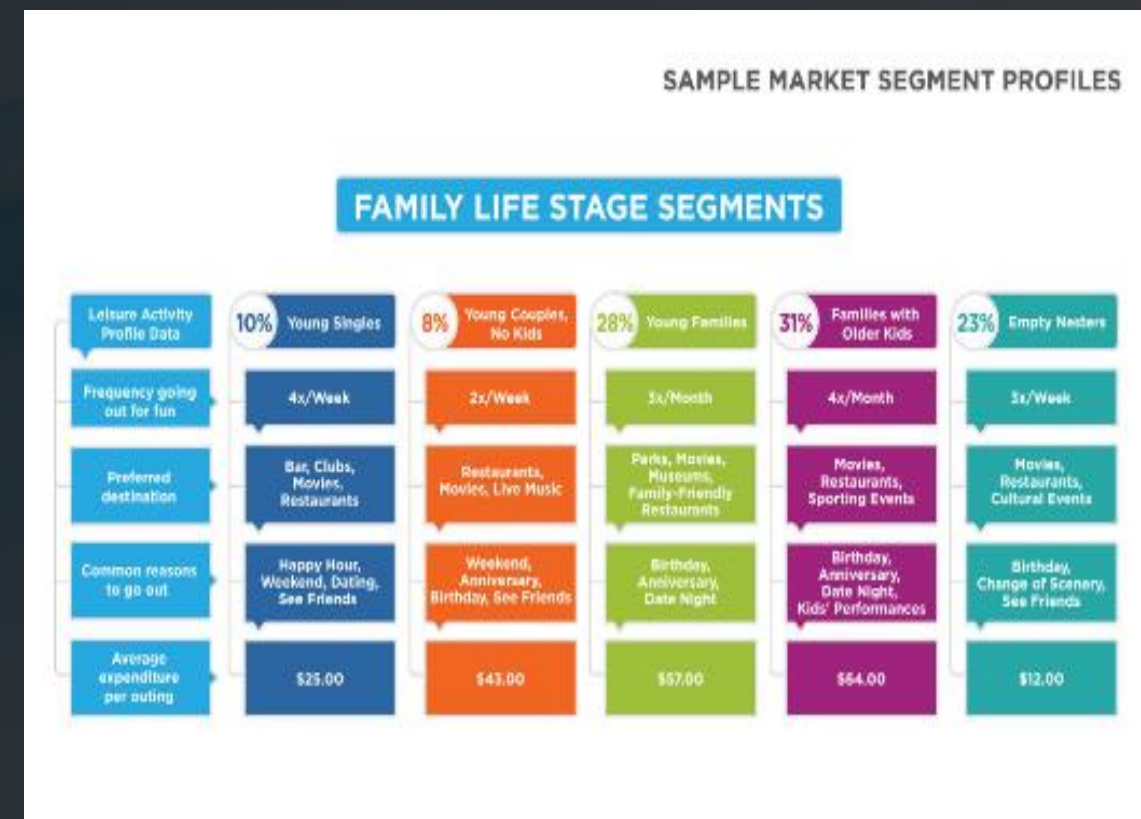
SAMPLE MARKET SEGMENT PROFILES

FAMILY LIFE STAGE SEGMENTS

| Leisure Activity Profile Data | 10% Young Singles | 8% Young Couples, No Kids | 28% Young Families | 31% Families with Older Kids | 23% Empty Nesters |
|---|---|---|---|---|---|
| Frequency going out for fun | 4x/Week | 2x/Week | 3x/Month | 4x/Month | 3x/Week |
| Preferred destination | Bar, Clubs, Movies, Restaurants | Restaurants, Movies, Live Music | Parks, Movies, Museums, Family-Friendly Restaurants | Movies, Restaurants, Sporting Events | Movies, Restaurants, Cultural Events |
| Common reasons to go out | Happy Hour, Weekend, Dating, See Friends | Weekend, Anniversary, Birthday, See Friends | Birthday, Anniversary, Date Night | Birthday, Anniversary, Date Night, Kids' Performances | Birthday, Change of Scenery, See Friends |
| Average expenditure per outing | $25.00 | $43.00 | $57.00 | $64.00 | $12.00 |